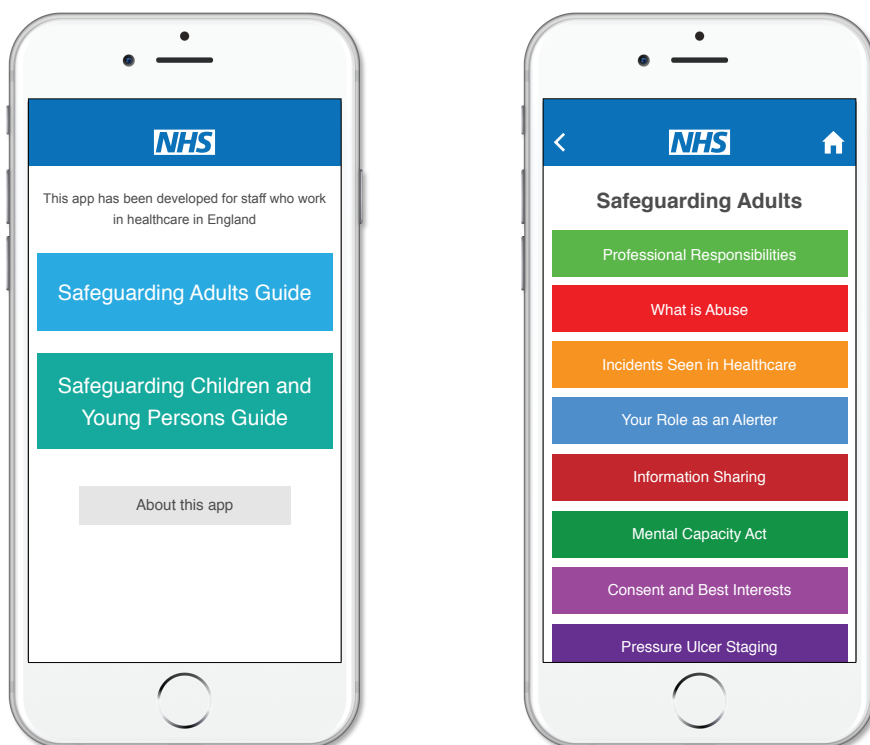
NHS

This app has been developed for staff who work in healthcare in England

Safeguarding Adults Guide

Safeguarding Children and Young Persons Guide

About this app

NHS

Safeguarding Adults

Professional Responsibilities

What is Abuse

Incidents Seen in Healthcare

Your Role as an Alerter

Information Sharing

Mental Capacity Act

Consent and Best Interests

Pressure Ulcer Staging